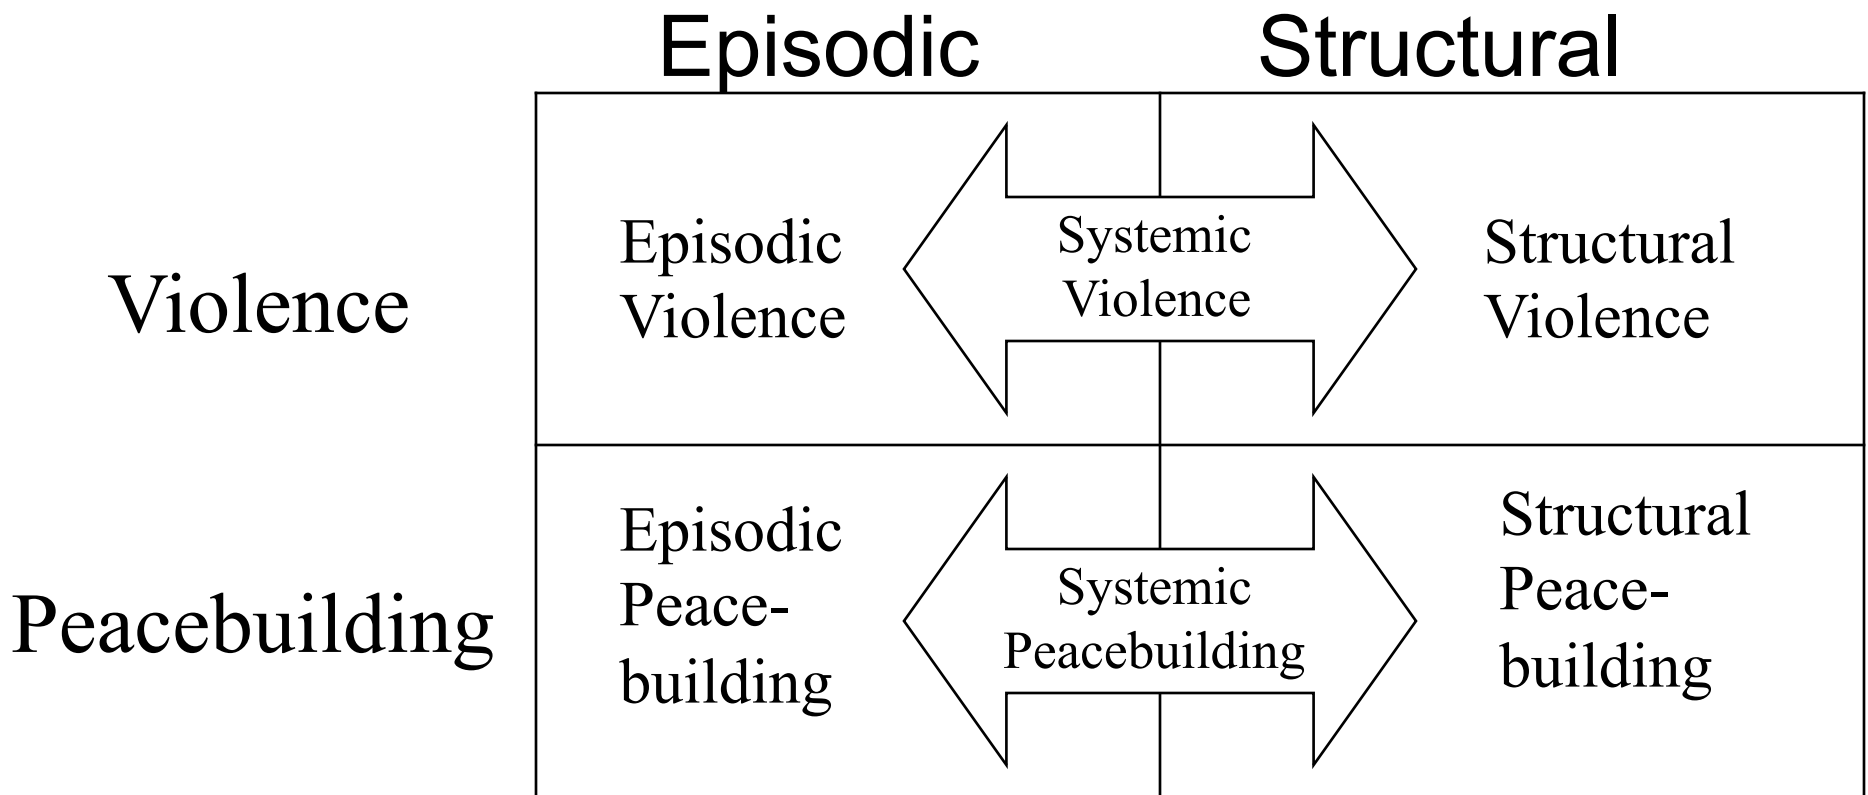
|  | Episodic | | Structural |
|---|---|---|---|
| Violence | Episodic Violence | Systemic Violence | Structural Violence |
| Peacebuilding | Episodic Peacebuilding | Systemic Peacebuilding | Structural Peacebuilding |